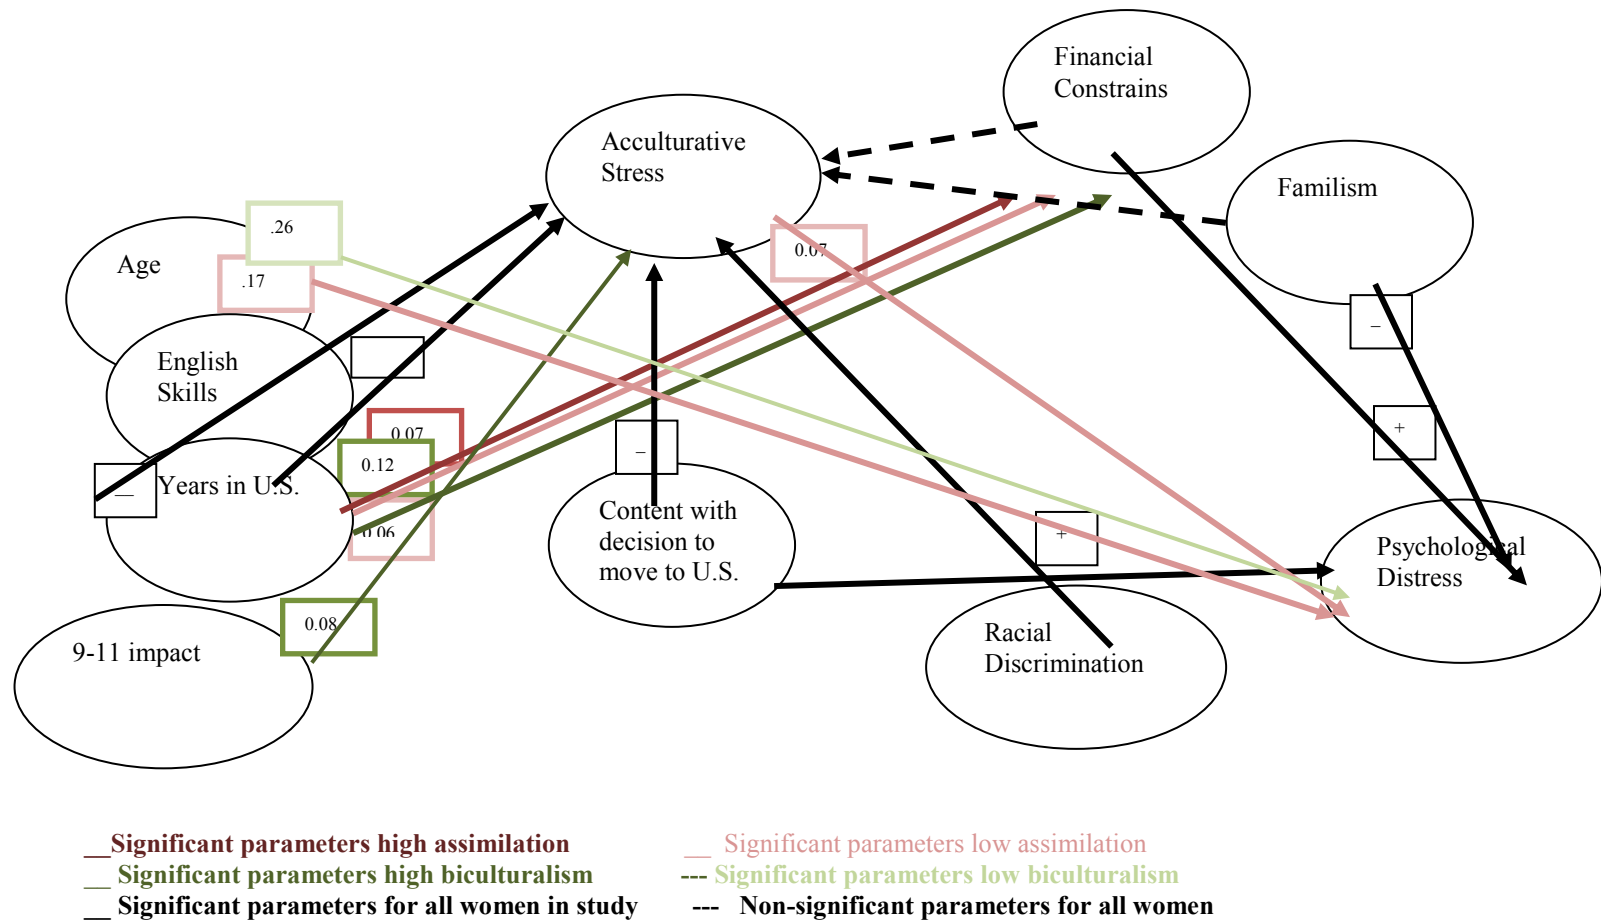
Financial Constrains

Acculturative Stress

Familism

Age

.26

.17

0.07

English Skills

0.07

0.12

Years in U.S.

0.06

—

—

+

−

+

Content with decision to move to U.S.

Psychological Distress

9-11 impact

0.08

Racial Discrimination

__Significant parameters high assimilation
__ Significant parameters high biculturalism
__ Significant parameters for all women in study

__ Significant parameters low assimilation
--- Significant parameters low biculturalism
--- Non-significant parameters for all women